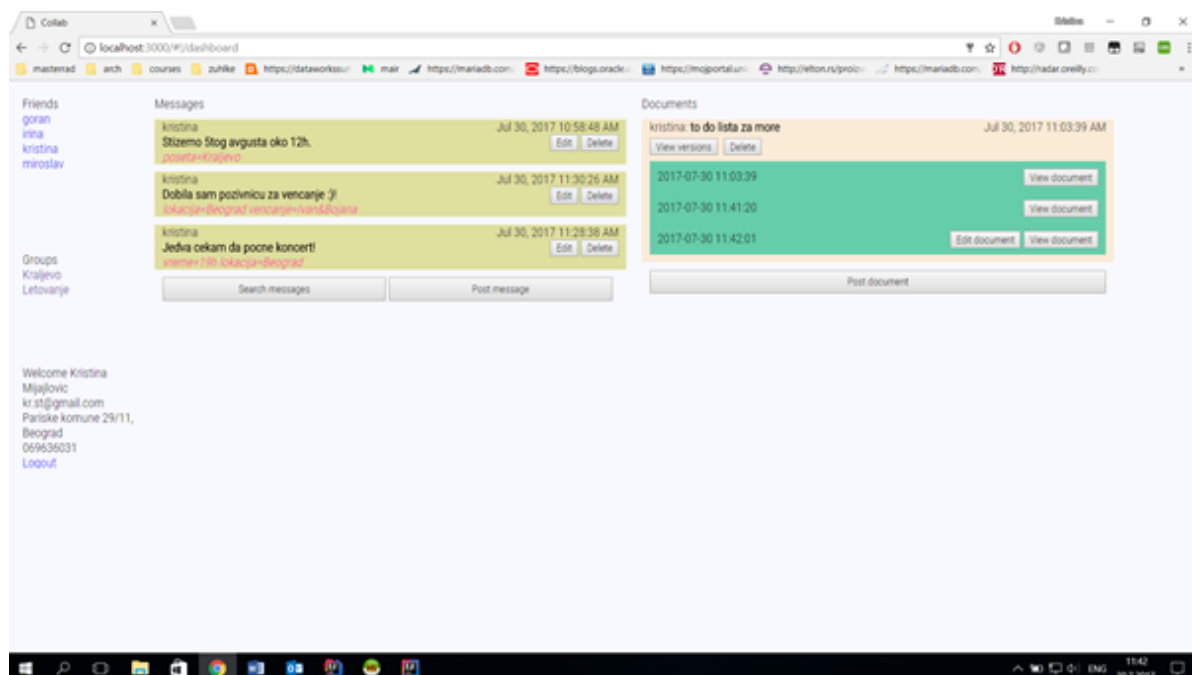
Collab

localhost:3000/#!/dashboard

masterrad | arch | courses | zuhlke | https://dataworkssu | mair | https://mariadb.com | https://blogs.oracle | https://mojportal.uni | http://elton.ru/proiz | https://mariadb.com | http://radar.oreilly.co

Friends
goran
irina
kristina
miroslav

Groups
Kraljevo
Letovanje

Welcome Kristina Mijajlovic
kr.st@gmail.com
Pariske komune 29/11, Beograd
069636031
Logout

Messages

kristina
Jul 30, 2017 10:58:48 AM
Stizemo 5tog avgusta oko 12h.
poseta=Kraljevo
Edit Delete

kristina
Jul 30, 2017 11:30:26 AM
Dobila sam pozivnicu za vencanje :)!
lokacija=Beograd vencanje=Ivan&Bojana
Edit Delete

kristina
Jul 30, 2017 11:28:38 AM
Jedva cekam da pocne koncert!
vreme=19h lokacija=Beograd
Edit Delete

Search messages
Post message

Documents

kristina: to do lista za more
Jul 30, 2017 11:03:39 AM
View versions Delete

2017-07-30 11:03:39
View document

2017-07-30 11:41:20
View document

2017-07-30 11:42:01
Edit document View document

Post document

ENG 11:42